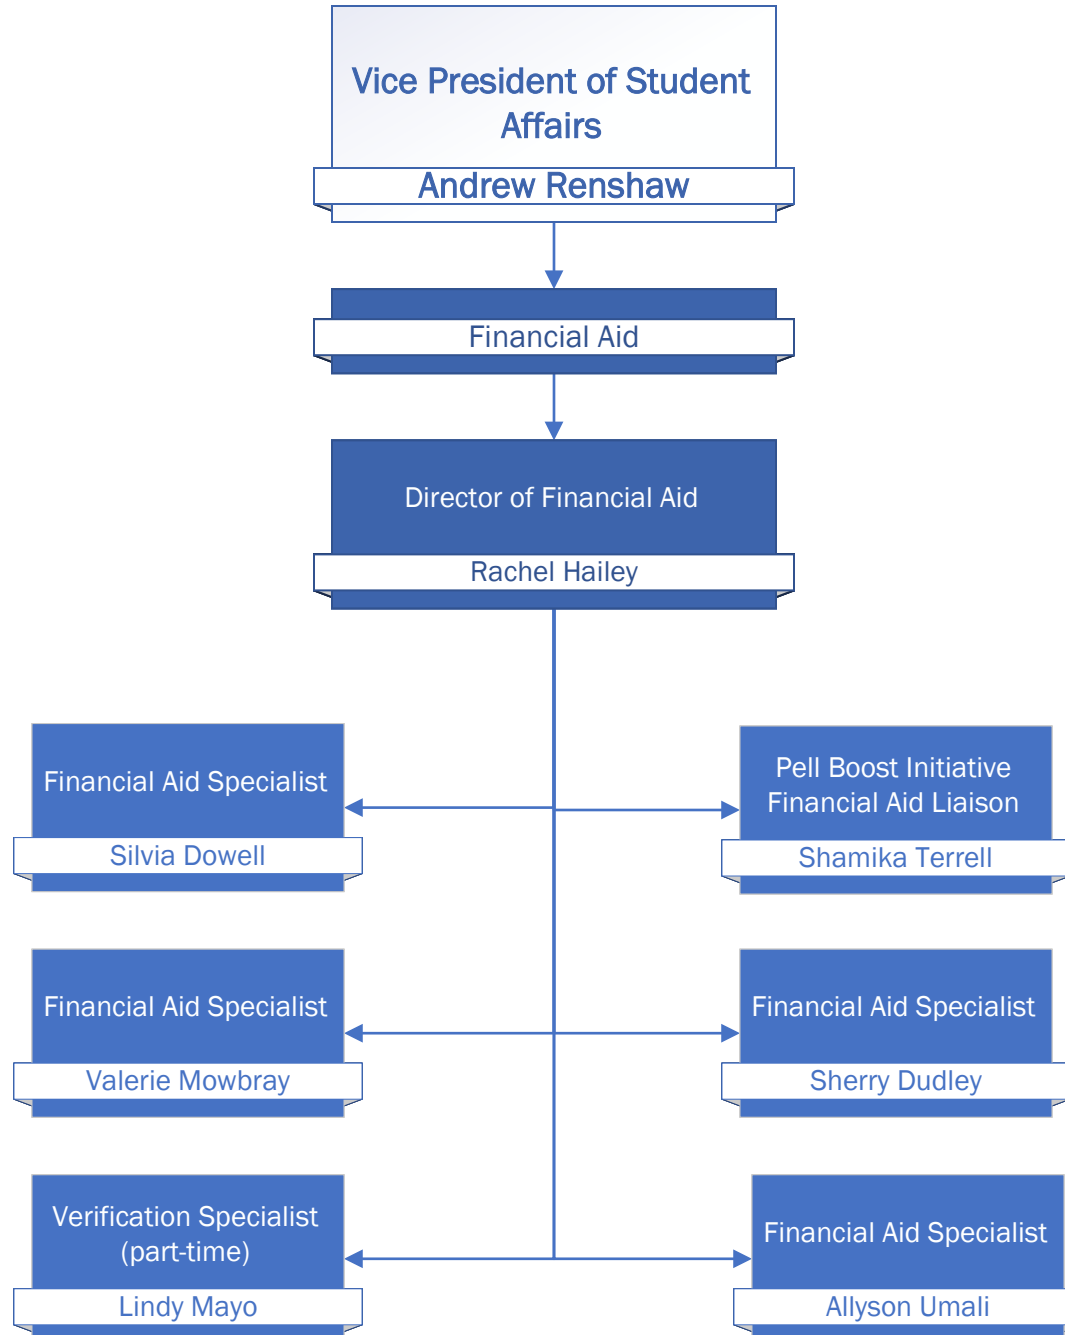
Vice President of Student Affairs
Andrew Renshaw

Financial Aid

Director of Financial Aid
Rachel Hailey

Financial Aid Specialist
Silvia Dowell

Pell Boost Initiative Financial Aid Liaison
Shamika Terrell

Financial Aid Specialist
Valerie Mowbray

Financial Aid Specialist
Sherry Dudley

Verification Specialist (part-time)
Lindy Mayo

Financial Aid Specialist
Allyson Umali